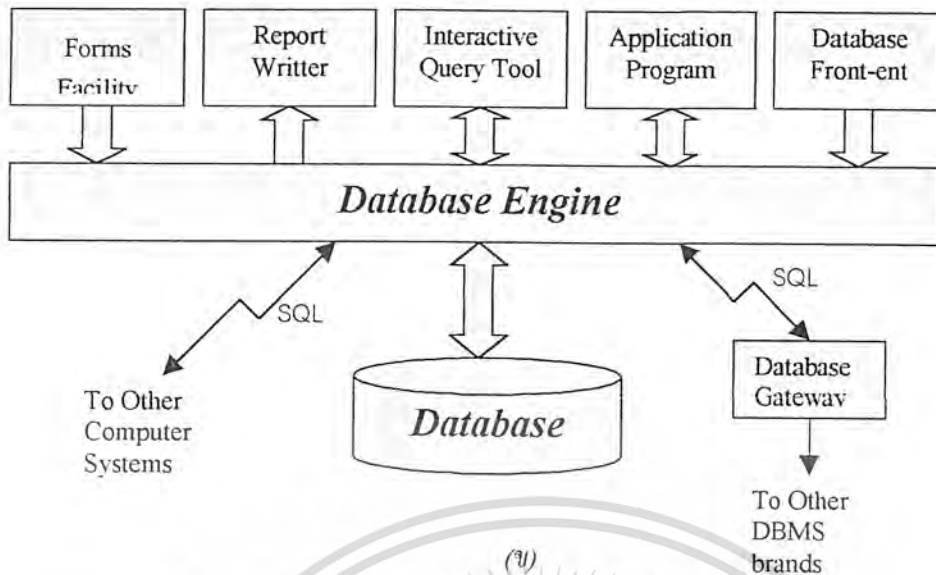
Forms Facility

Report Writter

Interactive Query Tool

Application Program

Database Front-ent

Database Engine

SQL

To Other Computer Systems

Database

SQL

Database Gateway

To Other DBMS brands

(ข)